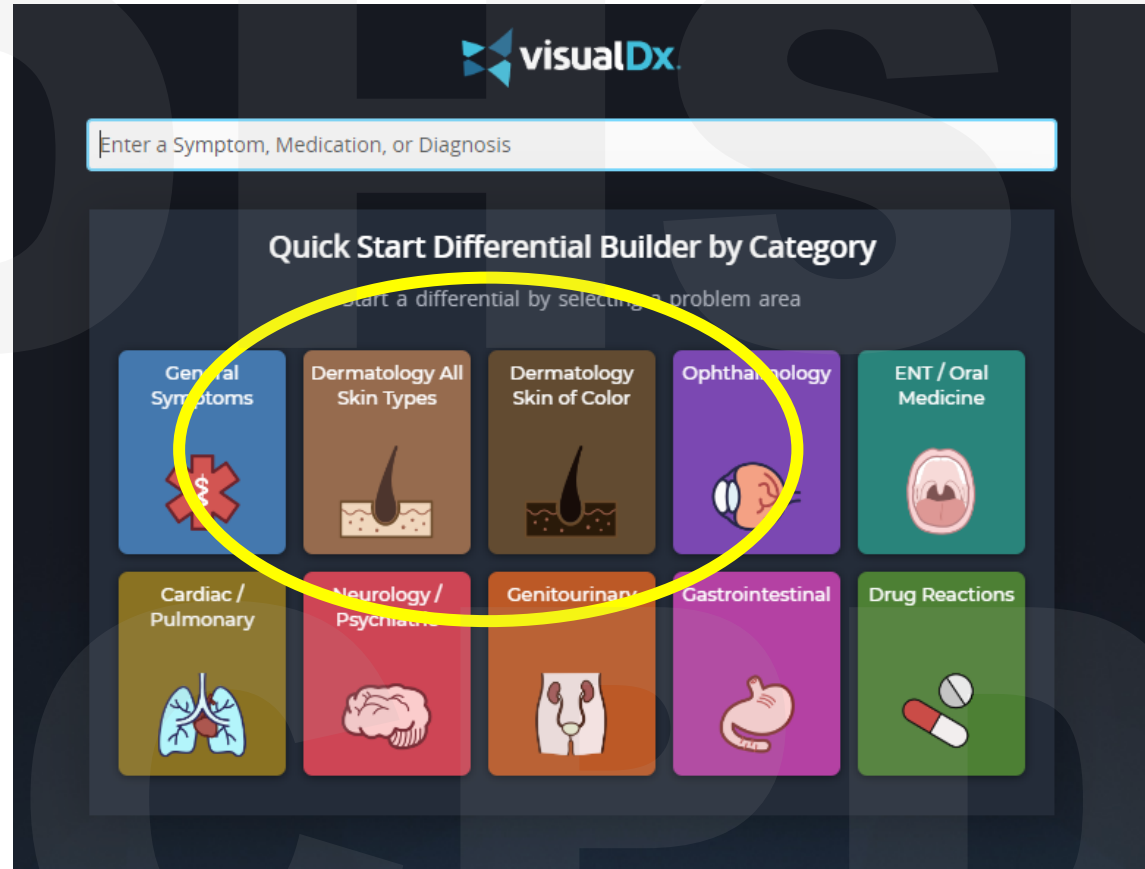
visualDx.

Enter a Symptom, Medication, or Diagnosis

Quick Start Differential Builder by Category

Start a differential by selecting a problem area

General Symptoms

Dermatology All Skin Types

Dermatology Skin of Color

Ophthalmology

ENT / Oral Medicine

Cardiac / Pulmonary

Neurology / Psychiatric

Genitourinary

Gastrointestinal

Drug Reactions